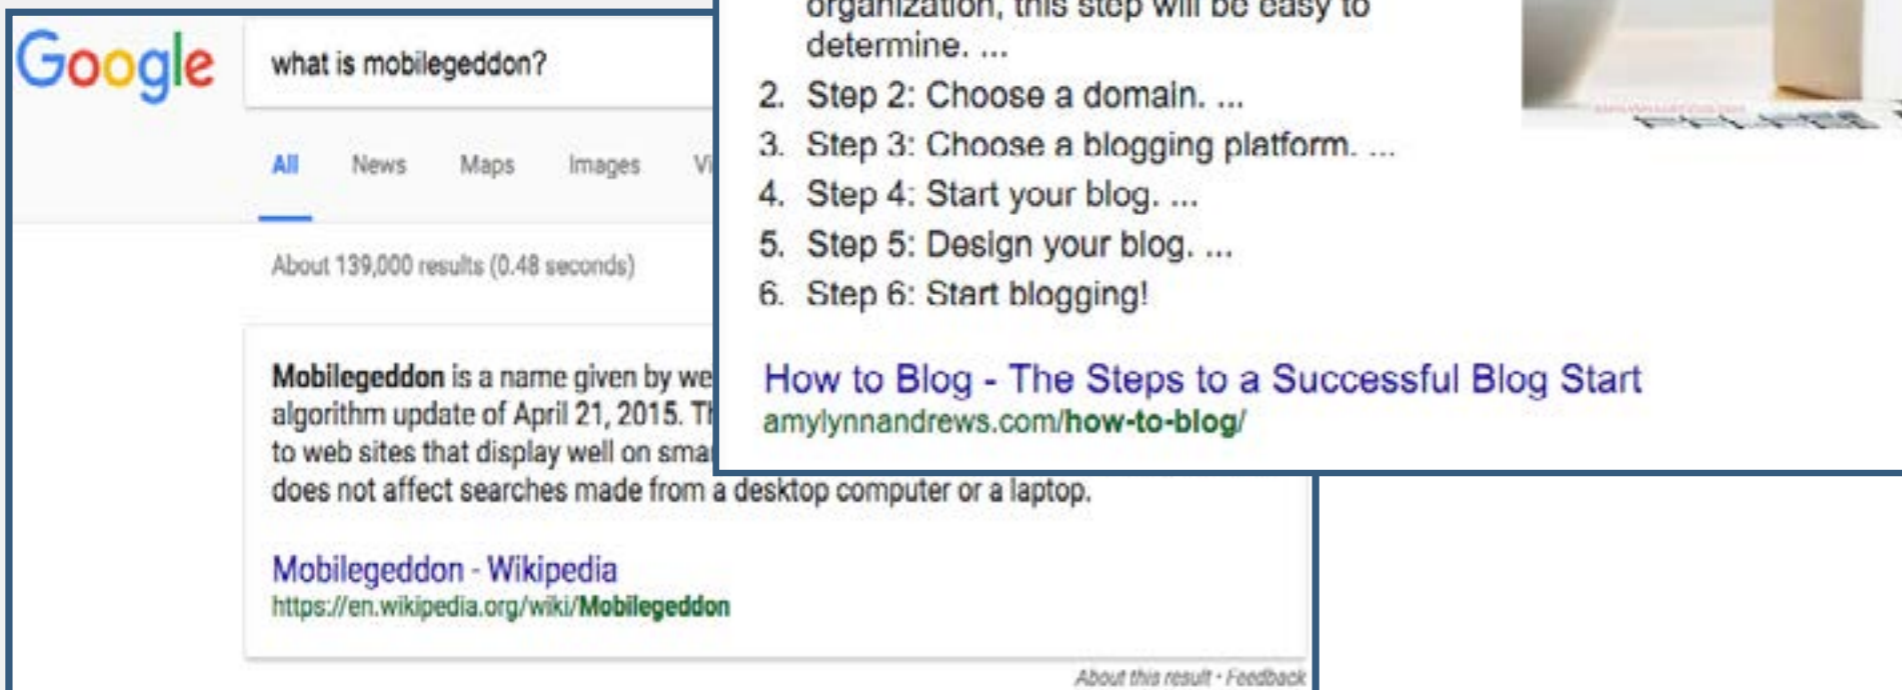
Google

what is mobilegeddon?

All News Maps Images Vi

About 139,000 results (0.48 seconds)

Mobilegeddon is a name given by we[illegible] algorithm update of April 21, 2015. T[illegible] to web sites that display well on sma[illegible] does not affect searches made from a desktop computer or a laptop.

Mobilegeddon - Wikipedia
https://en.wikipedia.org/wiki/Mobilegeddon

About this result • Feedback

organization, this step will be easy to determine. ...
2. Step 2: Choose a domain. ...
3. Step 3: Choose a blogging platform. ...
4. Step 4: Start your blog. ...
5. Step 5: Design your blog. ...
6. Step 6: Start blogging!

How to Blog - The Steps to a Successful Blog Start
amylynnandrews.com/how-to-blog/